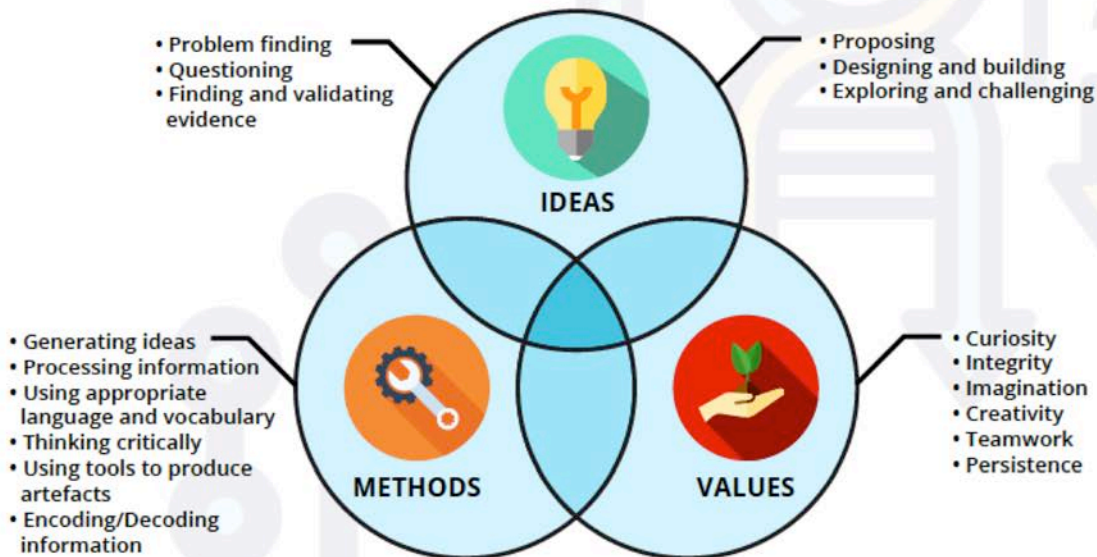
• Problem finding
• Questioning
• Finding and validating evidence

• Proposing
• Designing and building
• Exploring and challenging

IDEAS

• Generating ideas
• Processing information
• Using appropriate language and vocabulary
• Thinking critically
• Using tools to produce artefacts
• Encoding/Decoding information

METHODS

VALUES

• Curiosity
• Integrity
• Imagination
• Creativity
• Teamwork
• Persistence